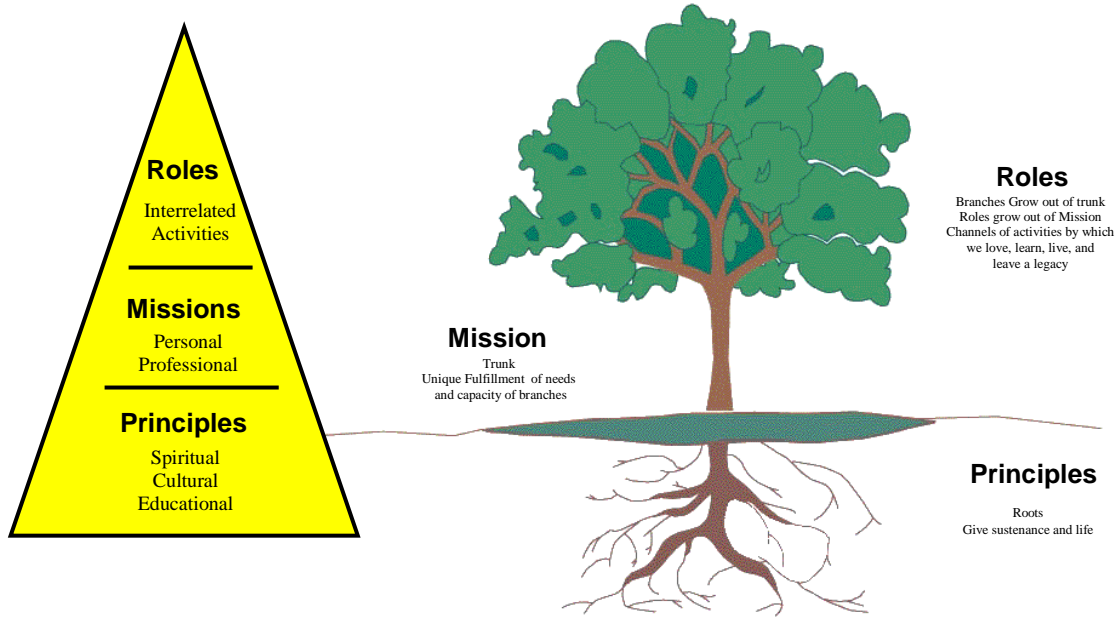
Roles
Interrelated Activities

Missions
Personal
Professional

Principles
Spiritual
Cultural
Educational

Mission
Trunk
Unique Fulfillment of needs and capacity of branches

Roles
Branches Grow out of trunk
Roles grow out of Mission
Channels of activities by which we love, learn, live, and leave a legacy

Principles
Roots
Give sustenance and life